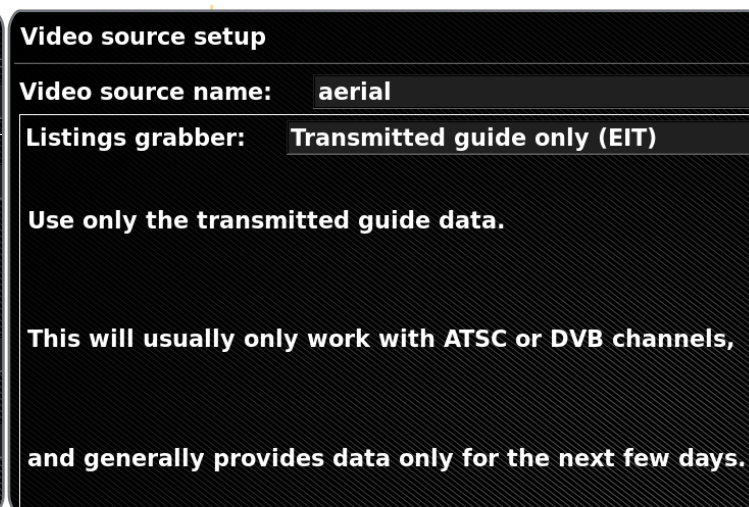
Video source setup

Video source name: aerial

Listings grabber: Transmitted guide only (EIT)

Use only the transmitted guide data.

This will usually only work with ATSC or DVB channels,

and generally provides data only for the next few days.